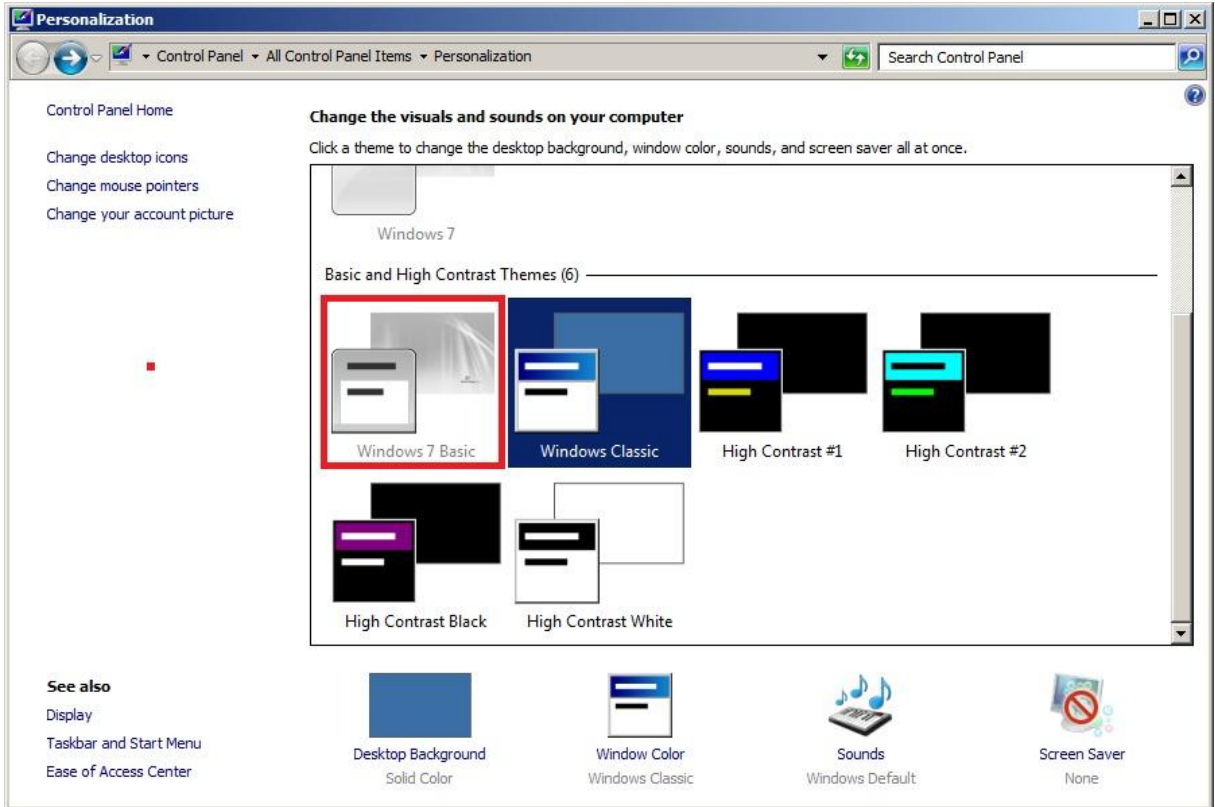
Personalization

Control Panel ▸ All Control Panel Items ▸ Personalization

Search Control Panel

Control Panel Home

Change desktop icons

Change mouse pointers

Change your account picture

Change the visuals and sounds on your computer

Click a theme to change the desktop background, window color, sounds, and screen saver all at once.

Windows 7

Basic and High Contrast Themes (6)

Windows 7 Basic

Windows Classic

High Contrast #1

High Contrast #2

High Contrast Black

High Contrast White

See also

Display

Taskbar and Start Menu

Ease of Access Center

Desktop Background
Solid Color

Window Color
Windows Classic

Sounds
Windows Default

Screen Saver
None